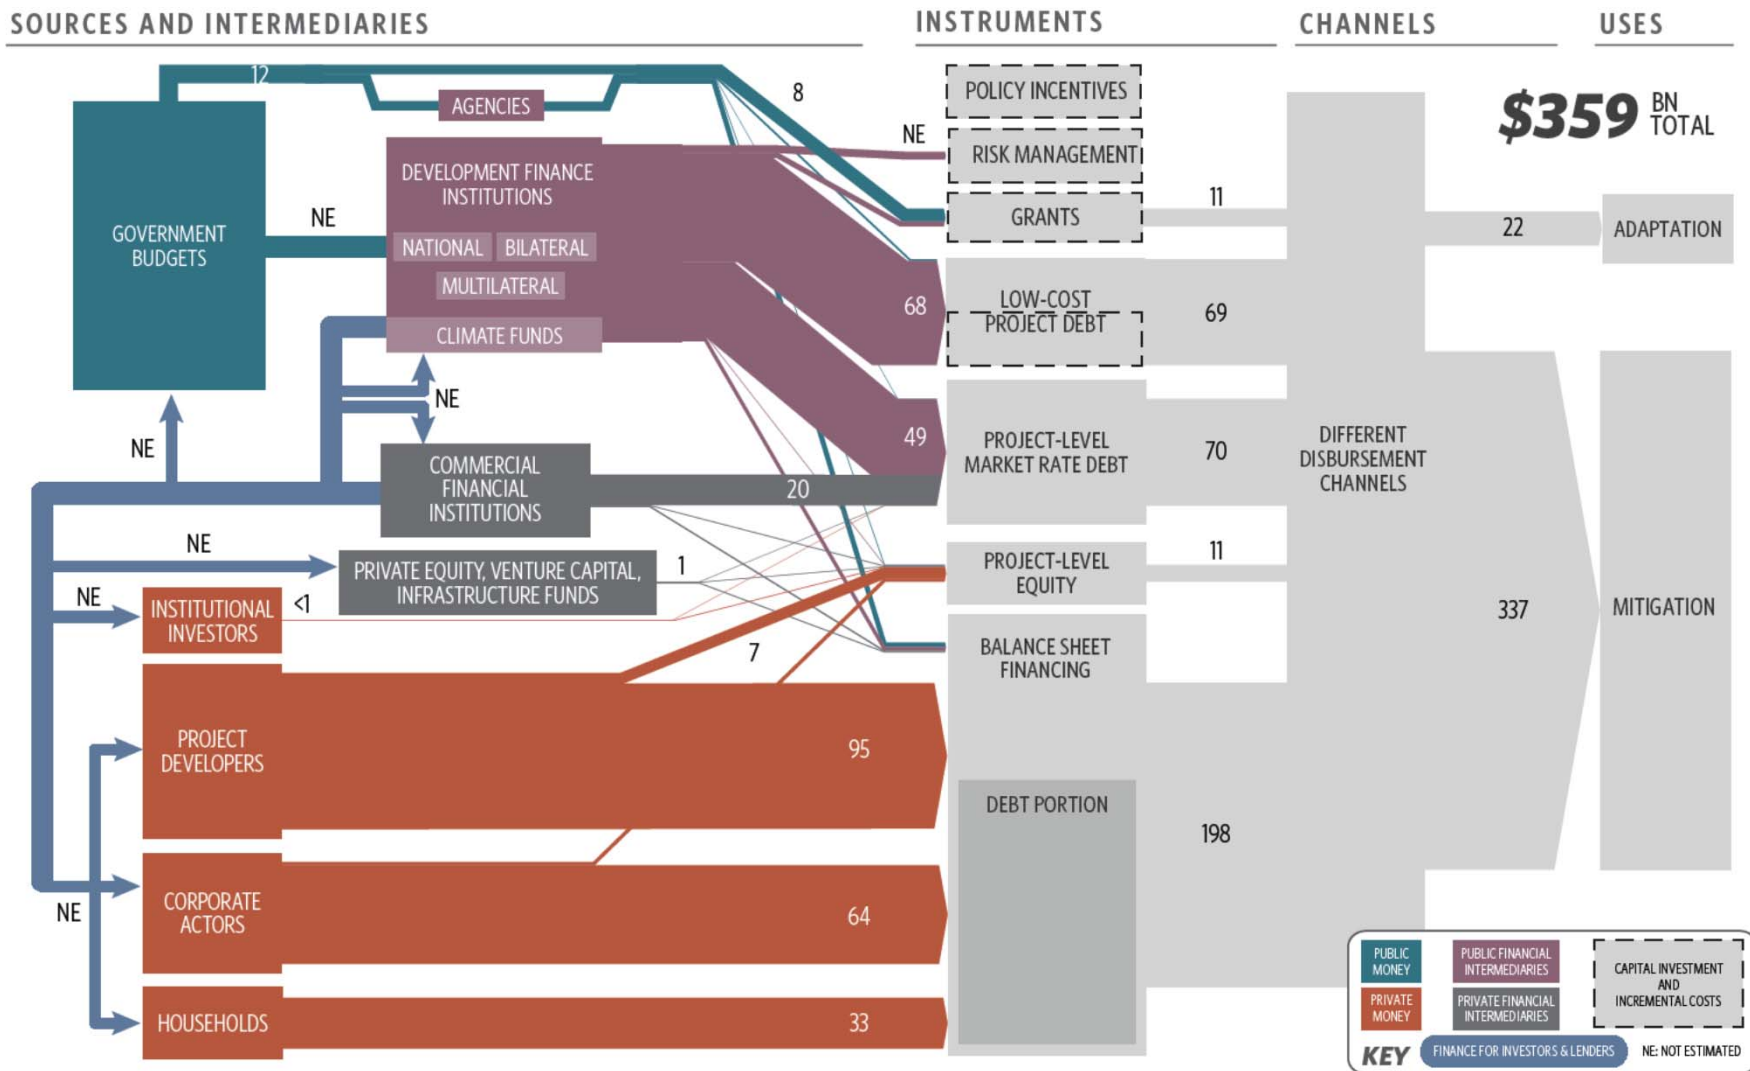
SOURCES AND INTERMEDIARIES

INSTRUMENTS

CHANNELS

USES

$359 BN TOTAL

12

AGENCIES

8

NE

GOVERNMENT BUDGETS

NE

DEVELOPMENT FINANCE INSTITUTIONS

NATIONAL

BILATERAL

MULTILATERAL

CLIMATE FUNDS

NE

NE

COMMERCIAL FINANCIAL INSTITUTIONS

20

NE

PRIVATE EQUITY, VENTURE CAPITAL, INFRASTRUCTURE FUNDS

1

NE

INSTITUTIONAL INVESTORS

<1

7

PROJECT DEVELOPERS

95

CORPORATE ACTORS

64

NE

HOUSEHOLDS

33

68

49

POLICY INCENTIVES

RISK MANAGEMENT

GRANTS

LOW-COST PROJECT DEBT

PROJECT-LEVEL MARKET RATE DEBT

PROJECT-LEVEL EQUITY

BALANCE SHEET FINANCING

DEBT PORTION

11

69

70

11

198

DIFFERENT DISBURSEMENT CHANNELS

22

337

ADAPTATION

MITIGATION

PUBLIC MONEY

PUBLIC FINANCIAL INTERMEDIARIES

CAPITAL INVESTMENT AND INCREMENTAL COSTS

PRIVATE MONEY

PRIVATE FINANCIAL INTERMEDIARIES

KEY

FINANCE FOR INVESTORS & LENDERS

NE: NOT ESTIMATED